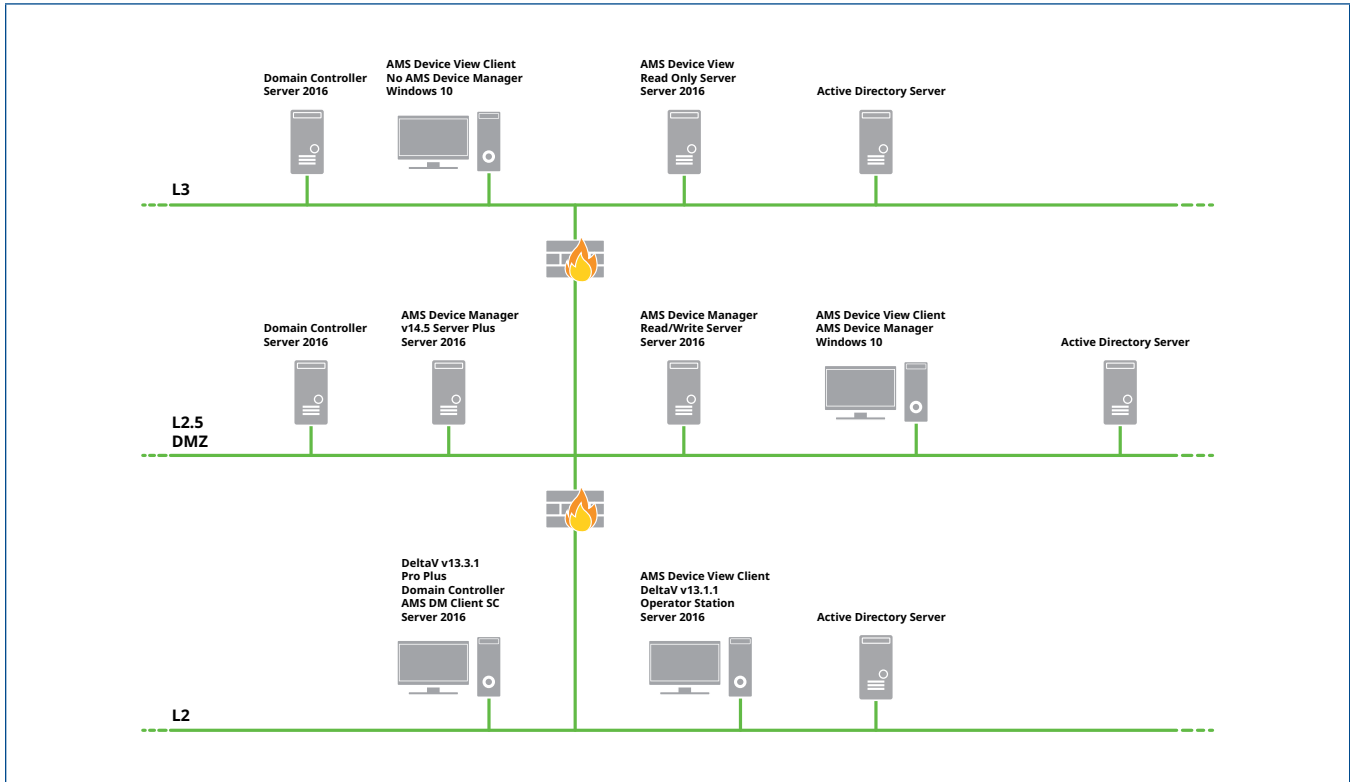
Domain Controller
Server 2016

AMS Device View Client
No AMS Device Manager
Windows 10

AMS Device View
Read Only Server
Server 2016

Active Directory Server

L3

Domain Controller
Server 2016

AMS Device Manager
v14.5 Server Plus
Server 2016

AMS Device Manager
Read/Write Server
Server 2016

AMS Device View Client
AMS Device Manager
Windows 10

Active Directory Server

L2.5
DMZ

DeltaV v13.3.1
Pro Plus
Domain Controller
AMS DM Client SC
Server 2016

AMS Device View Client
DeltaV v13.1.1
Operator Station
Server 2016

Active Directory Server

L2